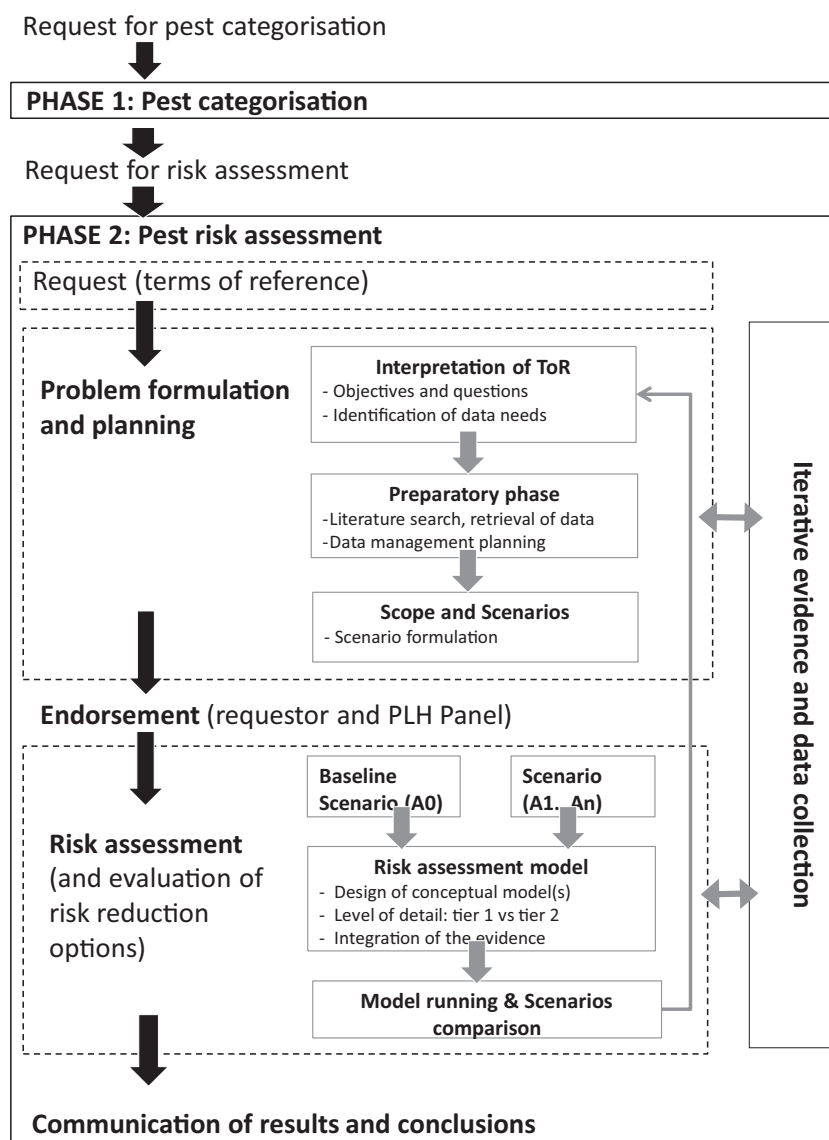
Request for pest categorisation

PHASE 1: Pest categorisation

Request for risk assessment

PHASE 2: Pest risk assessment

Request (terms of reference)

Problem formulation and planning

Interpretation of ToR
- Objectives and questions
- Identification of data needs

Preparatory phase
-Literature search, retrieval of data
-Data management planning

Scope and Scenarios
- Scenario formulation

Iterative evidence and data collection

Endorsement (requestor and PLH Panel)

Risk assessment (and evaluation of risk reduction options)

Baseline Scenario (A0)

Scenario (A1...An)

Risk assessment model
- Design of conceptual model(s)
- Level of detail: tier 1 vs tier 2
- Integration of the evidence

Model running & Scenarios comparison

Communication of results and conclusions